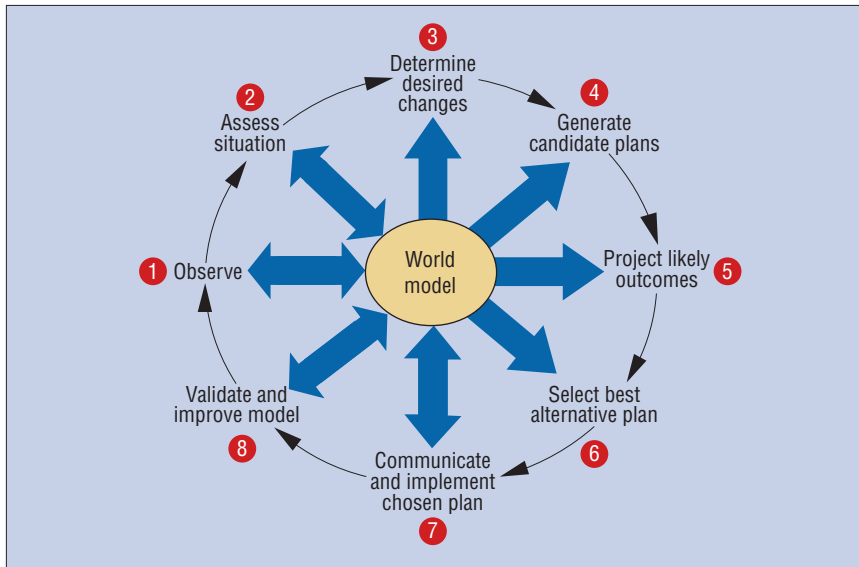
3
Determine desired changes

2
Assess situation

4
Generate candidate plans

World model

1 Observe

Project likely outcomes 5

Validate and improve model
8

Select best alternative plan
6

Communicate and implement chosen plan
7